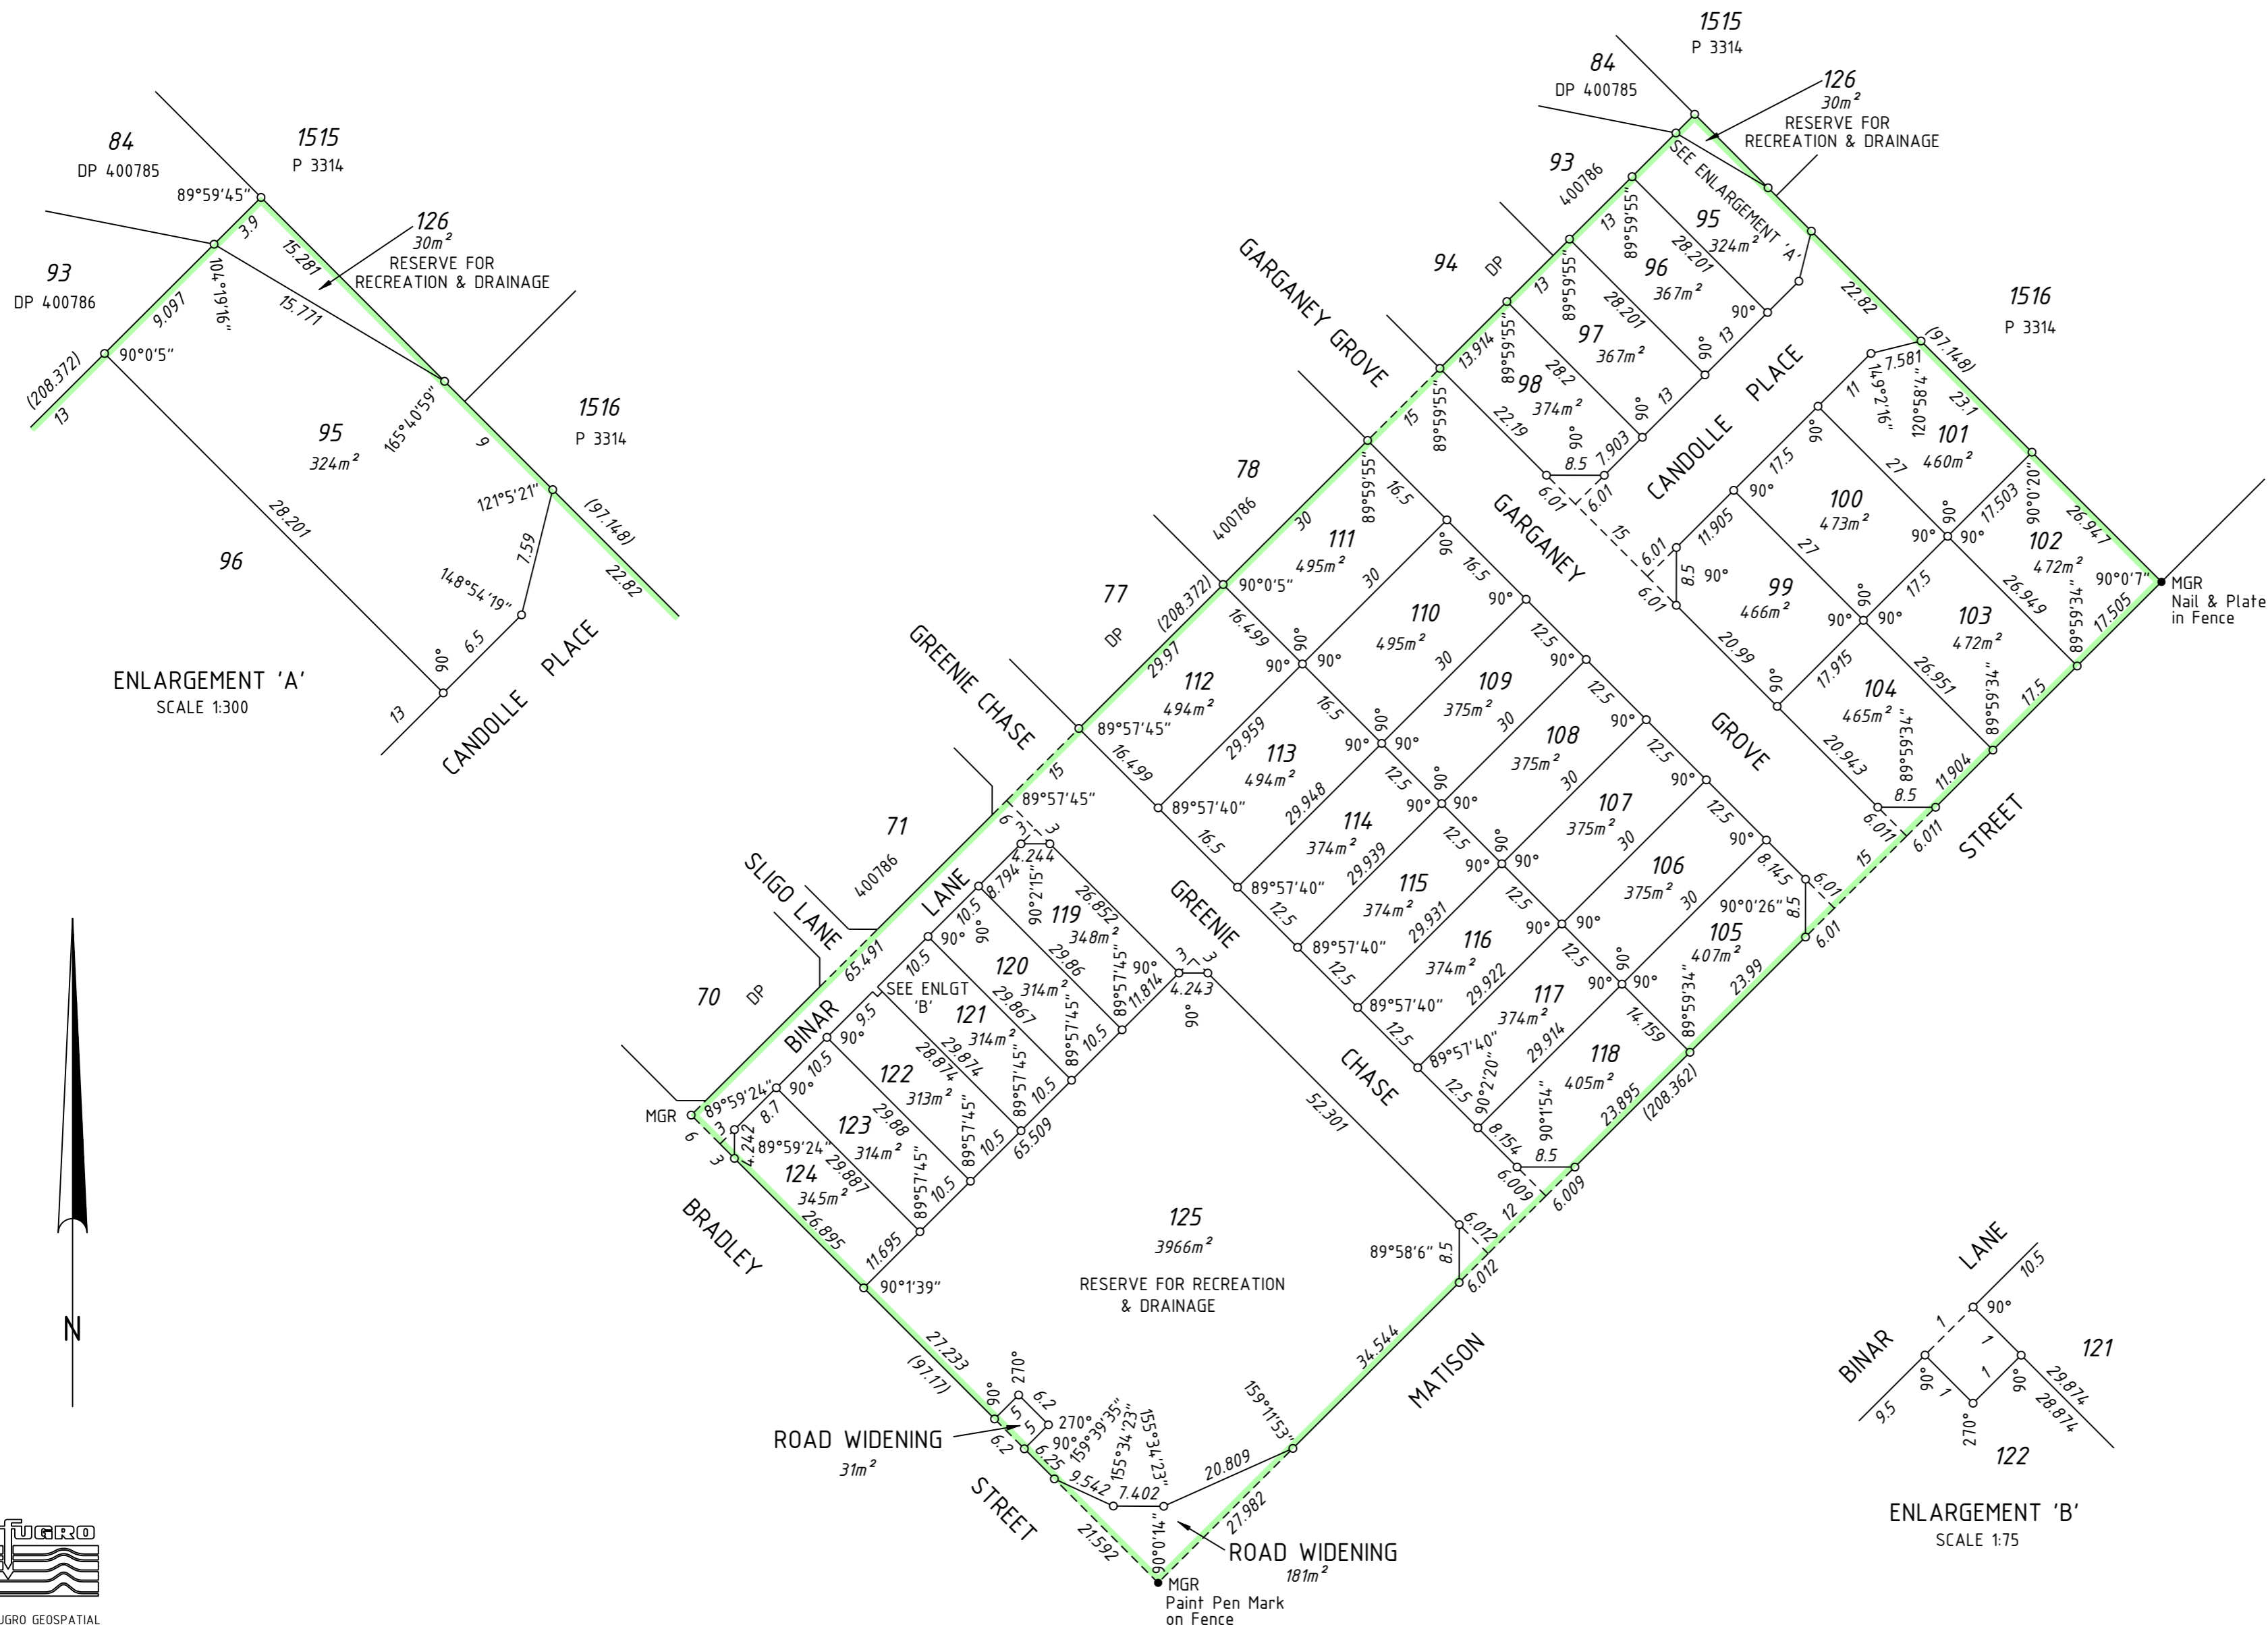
1515
P 3314
84
DP 400785
126
30m²
RESERVE FOR
RECREATION & DRAINAGE
93
DP 400786
89°59'45"
3.9
15.281
9.097
104°19'16"
15.771
(208.372)
90°0'5"
13
95
324m²
165°40'59"
9
1516
P 3314
121°5'21"
(97.148)
28.201
96
7.59
22.82
148°54'19"
6.5
90°
13
CANDOLLE PLACE
ENLARGEMENT 'A'
SCALE 1:300

1515
P 3314
84
DP 400785
126
30m²
RESERVE FOR
RECREATION & DRAINAGE
93
400786
SEE ENLARGEMENT 'A'
95
324m²
96
367m²
97
367m²
98
374m²
94
DP
GARGANEY GROVE
CANDOLLE PLACE
1516
P 3314
22.82
(97.148)
23.1
101
460m²
100
473m²
102
472m²
99
466m²
103
472m²
104
465m²
MGR
Nail & Plate
in Fence
78
400786
111
495m²
110
495m²
109
375m²
108
375m²
107
375m²
106
375m²
105
407m²
112
494m²
113
494m²
114
374m²
115
374m²
116
374m²
117
374m²
118
405m²
77
DP
(208.372)
GREENIE CHASE
GARGANEY
GROVE
STREET
71
400786
SLIGO LANE
LANE
119
348m²
120
314m²
121
314m²
122
313m²
123
314m²
124
345m²
SEE ENLGT 'B'
70
DP
BINAR
MGR
BRADLEY
GREENIE
CHASE
52.301
125
3966m²
RESERVE FOR RECREATION
& DRAINAGE
89°58'6"
90°1'39"
27.233
(97.171)
ROAD WIDENING
31m²
STREET
MATISON
34.544
20.809
27.982
21.592
ROAD WIDENING
181m²
MGR
Paint Pen Mark
on Fence
(208.362)
23.895
23.99
65.491
65.509
26.895
11.695

LANE
BINAR
121
122
10.5
90°
1
1
1
1
9.5
90°
270°
90°
29.874
28.874
ENLARGEMENT 'B'
SCALE 1:75

N
FUGRO
FUGRO GEOSPATIAL